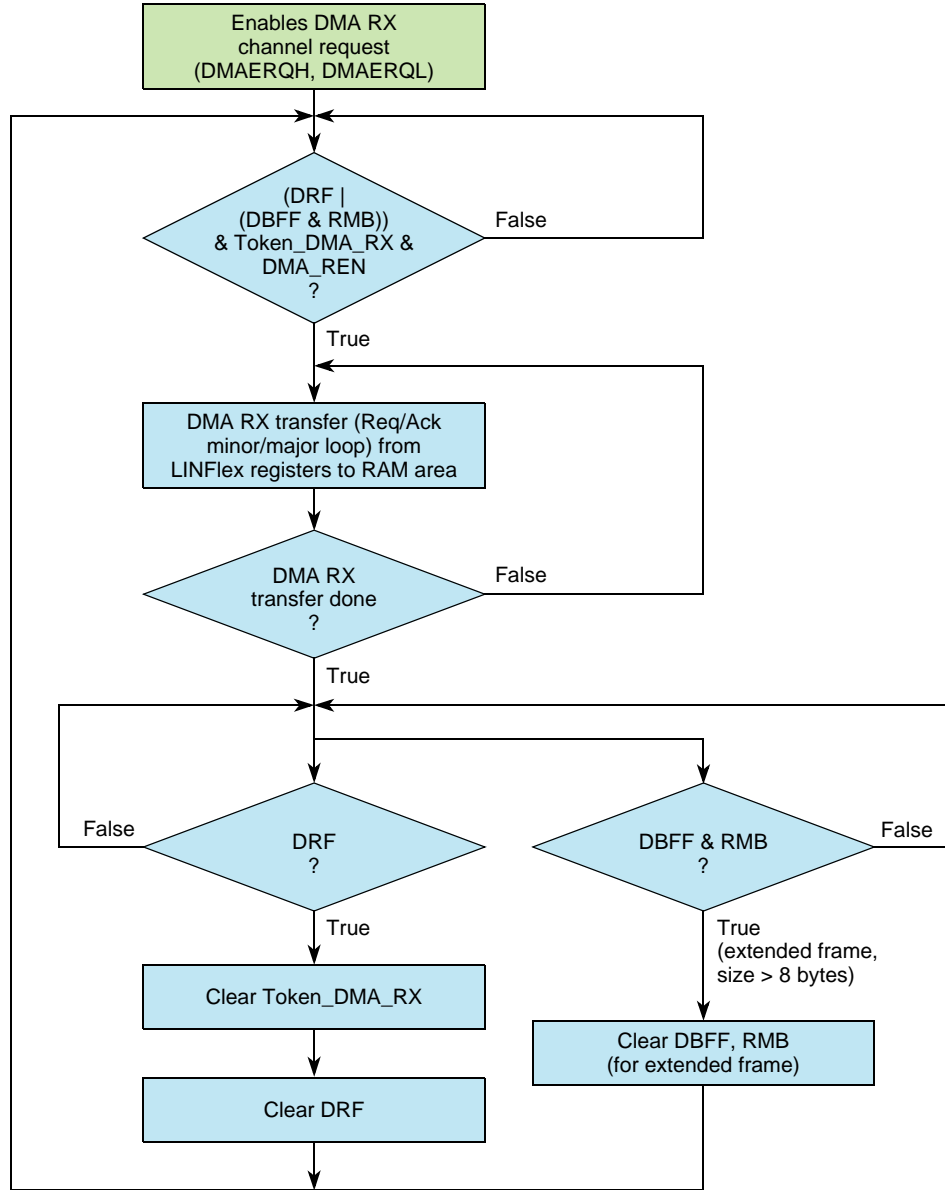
Enables DMA RX channel request (DMAERQH, DMAERQL)

(DRF | (DBFF & RMB)) & Token_DMA_RX & DMA_REN ?

False

True

DMA RX transfer (Req/Ack minor/major loop) from LINFlex registers to RAM area

DMA RX transfer done ?

False

True

False

DRF ?

DBFF & RMB ?

False

True

True (extended frame, size > 8 bytes)

Clear Token_DMA_RX

Clear DBFF, RMB (for extended frame)

Clear DRF